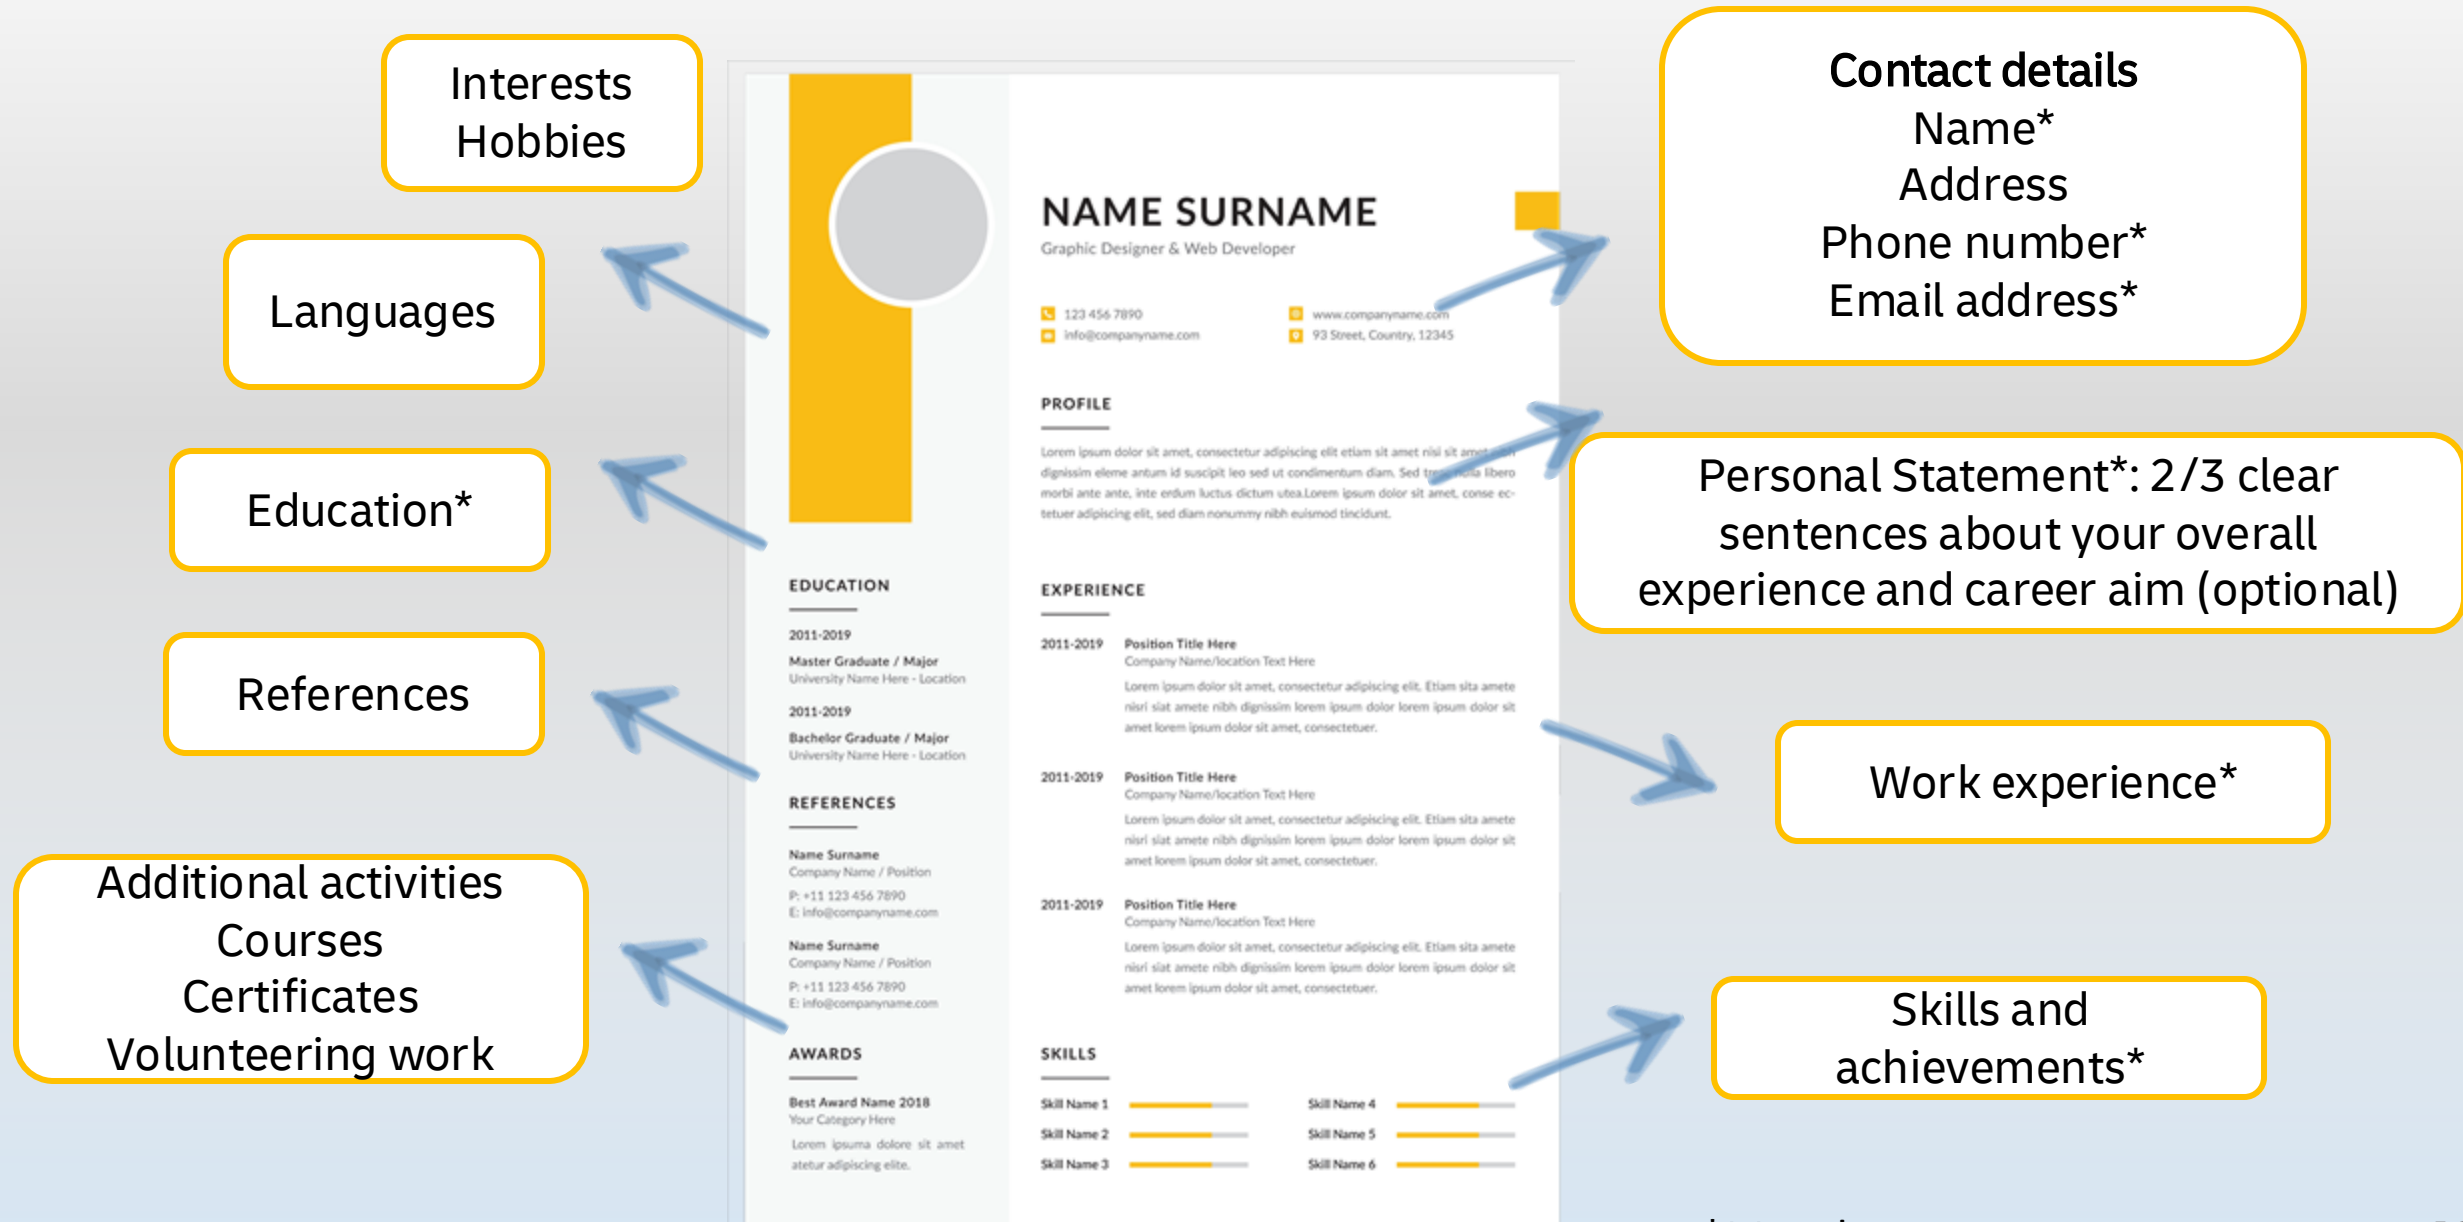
Interests
Hobbies

Languages

Education*

References

Additional activities
Courses
Certificates
Volunteering work

NAME SURNAME
Graphic Designer & Web Developer

123 456 7890
info@companyname.com
www.companyname.com
93 Street, Country, 12345

PROFILE

Lorem ipsum dolor sit amet, consectetur adipiscing elit etiam sit amet nisi sit amet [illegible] dignissim eleme antum id suscipit leo sed ut condimentum diam. Sed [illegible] libero morbi ante ante, inte erdum luctus dictum utea.Lorem ipsum dolor sit amet, conse ectetuer adipiscing elit, sed diam nonummy nibh euismod tincidunt.

EDUCATION

2011-2019
Master Graduate / Major
University Name Here - Location

2011-2019
Bachelor Graduate / Major
University Name Here - Location

REFERENCES

Name Surname
Company Name / Position
P: +11 123 456 7890
E: info@companyname.com

Name Surname
Company Name / Position
P: +11 123 456 7890
E: info@companyname.com

AWARDS

Best Award Name 2018
Your Category Here
Lorem ipsuma dolore sit amet atetur adipiscing elite.

EXPERIENCE

2011-2019 Position Title Here
Company Name/location Text Here
Lorem ipsum dolor sit amet, consectetur adipiscing elit. Etiam sita amete nisri siat amete nibh dignissim lorem ipsum dolor lorem ipsum dolor sit amet lorem ipsum dolor sit amet, consectetuer.

2011-2019 Position Title Here
Company Name/location Text Here
Lorem ipsum dolor sit amet, consectetur adipiscing elit. Etiam sita amete nisri siat amete nibh dignissim lorem ipsum dolor lorem ipsum dolor sit amet lorem ipsum dolor sit amet, consectetuer.

2011-2019 Position Title Here
Company Name/location Text Here
Lorem ipsum dolor sit amet, consectetur adipiscing elit. Etiam sita amete nisri siat amete nibh dignissim lorem ipsum dolor lorem ipsum dolor sit amet lorem ipsum dolor sit amet, consectetuer.

SKILLS

Skill Name 1
Skill Name 2
Skill Name 3
Skill Name 4
Skill Name 5
Skill Name 6

Contact details
Name*
Address
Phone number*
Email address*

Personal Statement*: 2/3 clear sentences about your overall experience and career aim (optional)

Work experience*

Skills and achievements*